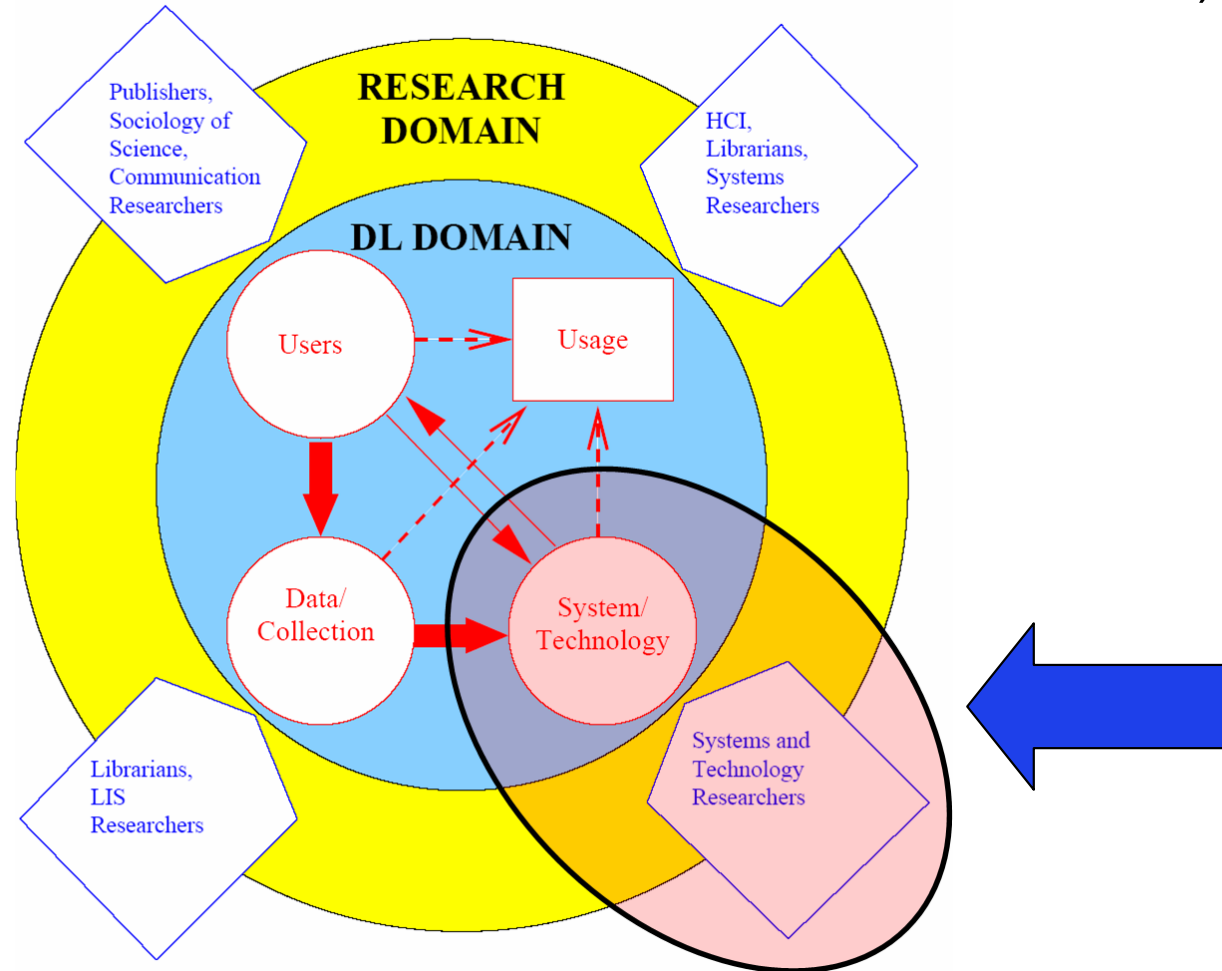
RESEARCH DOMAIN

Publishers, Sociology of Science, Communication Researchers

HCI, Librarians, Systems Researchers

DL DOMAIN

Users

Usage

Data/ Collection

System/ Technology

Librarians, LIS Researchers

Systems and Technology Researchers